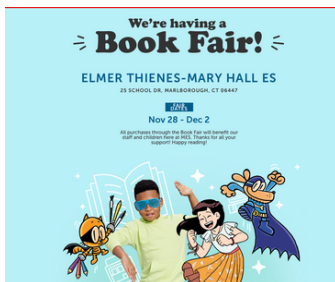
We're having a

Book Fair!

ELMER THIENES-MARY HALL ES

25 SCHOOL DR, MARLBOROUGH, CT 06447

FAIR DATES

Nov 28 - Dec 2

All purchases through the Book Fair will benefit our staff and children here at MES. Thanks for all your support! Happy reading!